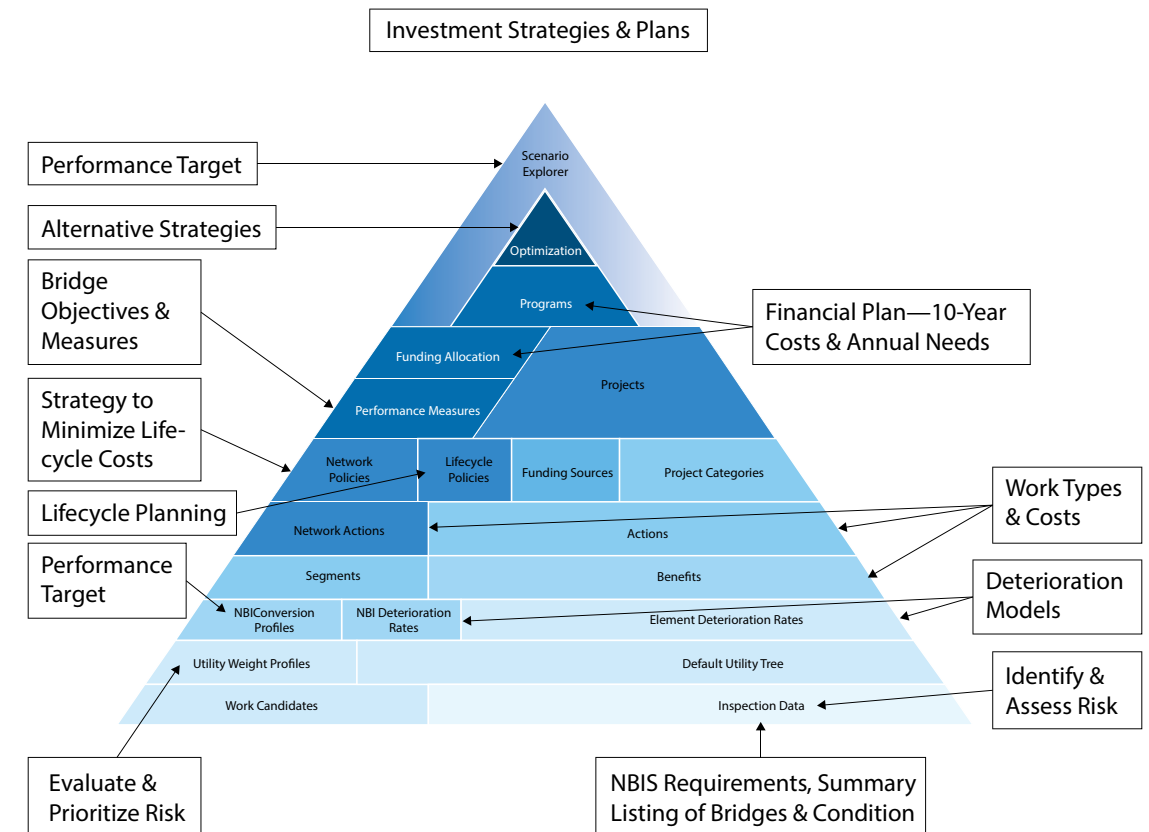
Investment Strategies & Plans

Performance Target

Alternative Strategies

Bridge Objectives & Measures

Strategy to Minimize Lifecycle Costs

Lifecycle Planning

Performance Target

Evaluate & Prioritize Risk

Scenario Explorer

Optimization

Programs

Funding Allocation

Performance Measures

Projects

Network Policies

Lifecycle Policies

Funding Sources

Project Categories

Network Actions

Actions

Segments

Benefits

NBIConversion Profiles

NBI Deterioration Rates

Element Deterioration Rates

Utility Weight Profiles

Default Utility Tree

Work Candidates

Inspection Data

Financial Plan—10-Year Costs & Annual Needs

Work Types & Costs

Deterioration Models

Identify & Assess Risk

NBIS Requirements, Summary Listing of Bridges & Condition